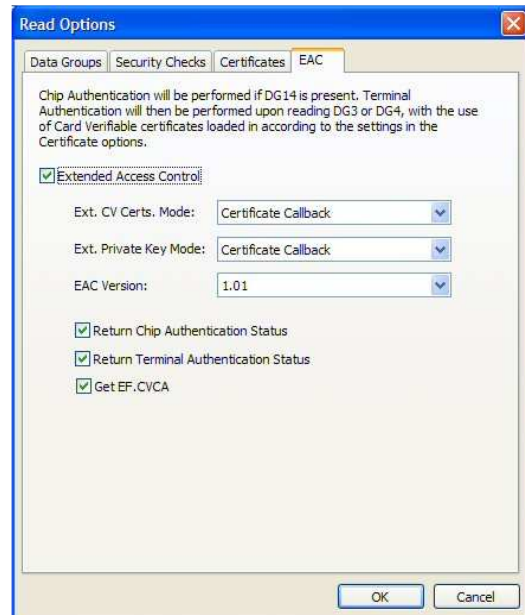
Read Options

Data Groups | Security Checks | Certificates | EAC

Chip Authentication will be performed if DG14 is present. Terminal Authentication will then be performed upon reading DG3 or DG4, with the use of Card Verifiable certificates loaded in according to the settings in the Certificate options.

Extended Access Control

Ext. CV Certs. Mode: Certificate Callback

Ext. Private Key Mode: Certificate Callback

EAC Version: 1.01

Return Chip Authentication Status

Return Terminal Authentication Status

Get EF.CVCA

OK Cancel